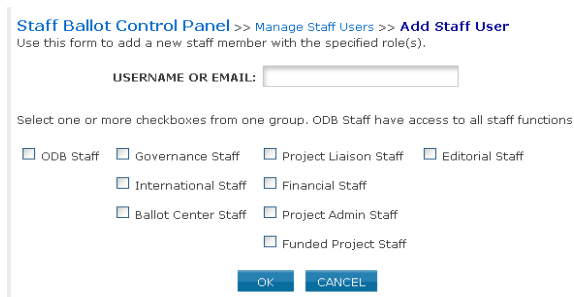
Staff Ballot Control Panel >> Manage Staff Users >> Add Staff User
Use this form to add a new staff member with the specified role(s).

USERNAME OR EMAIL:

Select one or more checkboxes from one group. ODB Staff have access to all staff functions

ODB Staff
Governance Staff
International Staff
Ballot Center Staff
Project Liaison Staff
Financial Staff
Project Admin Staff
Funded Project Staff
Editorial Staff

OK CANCEL